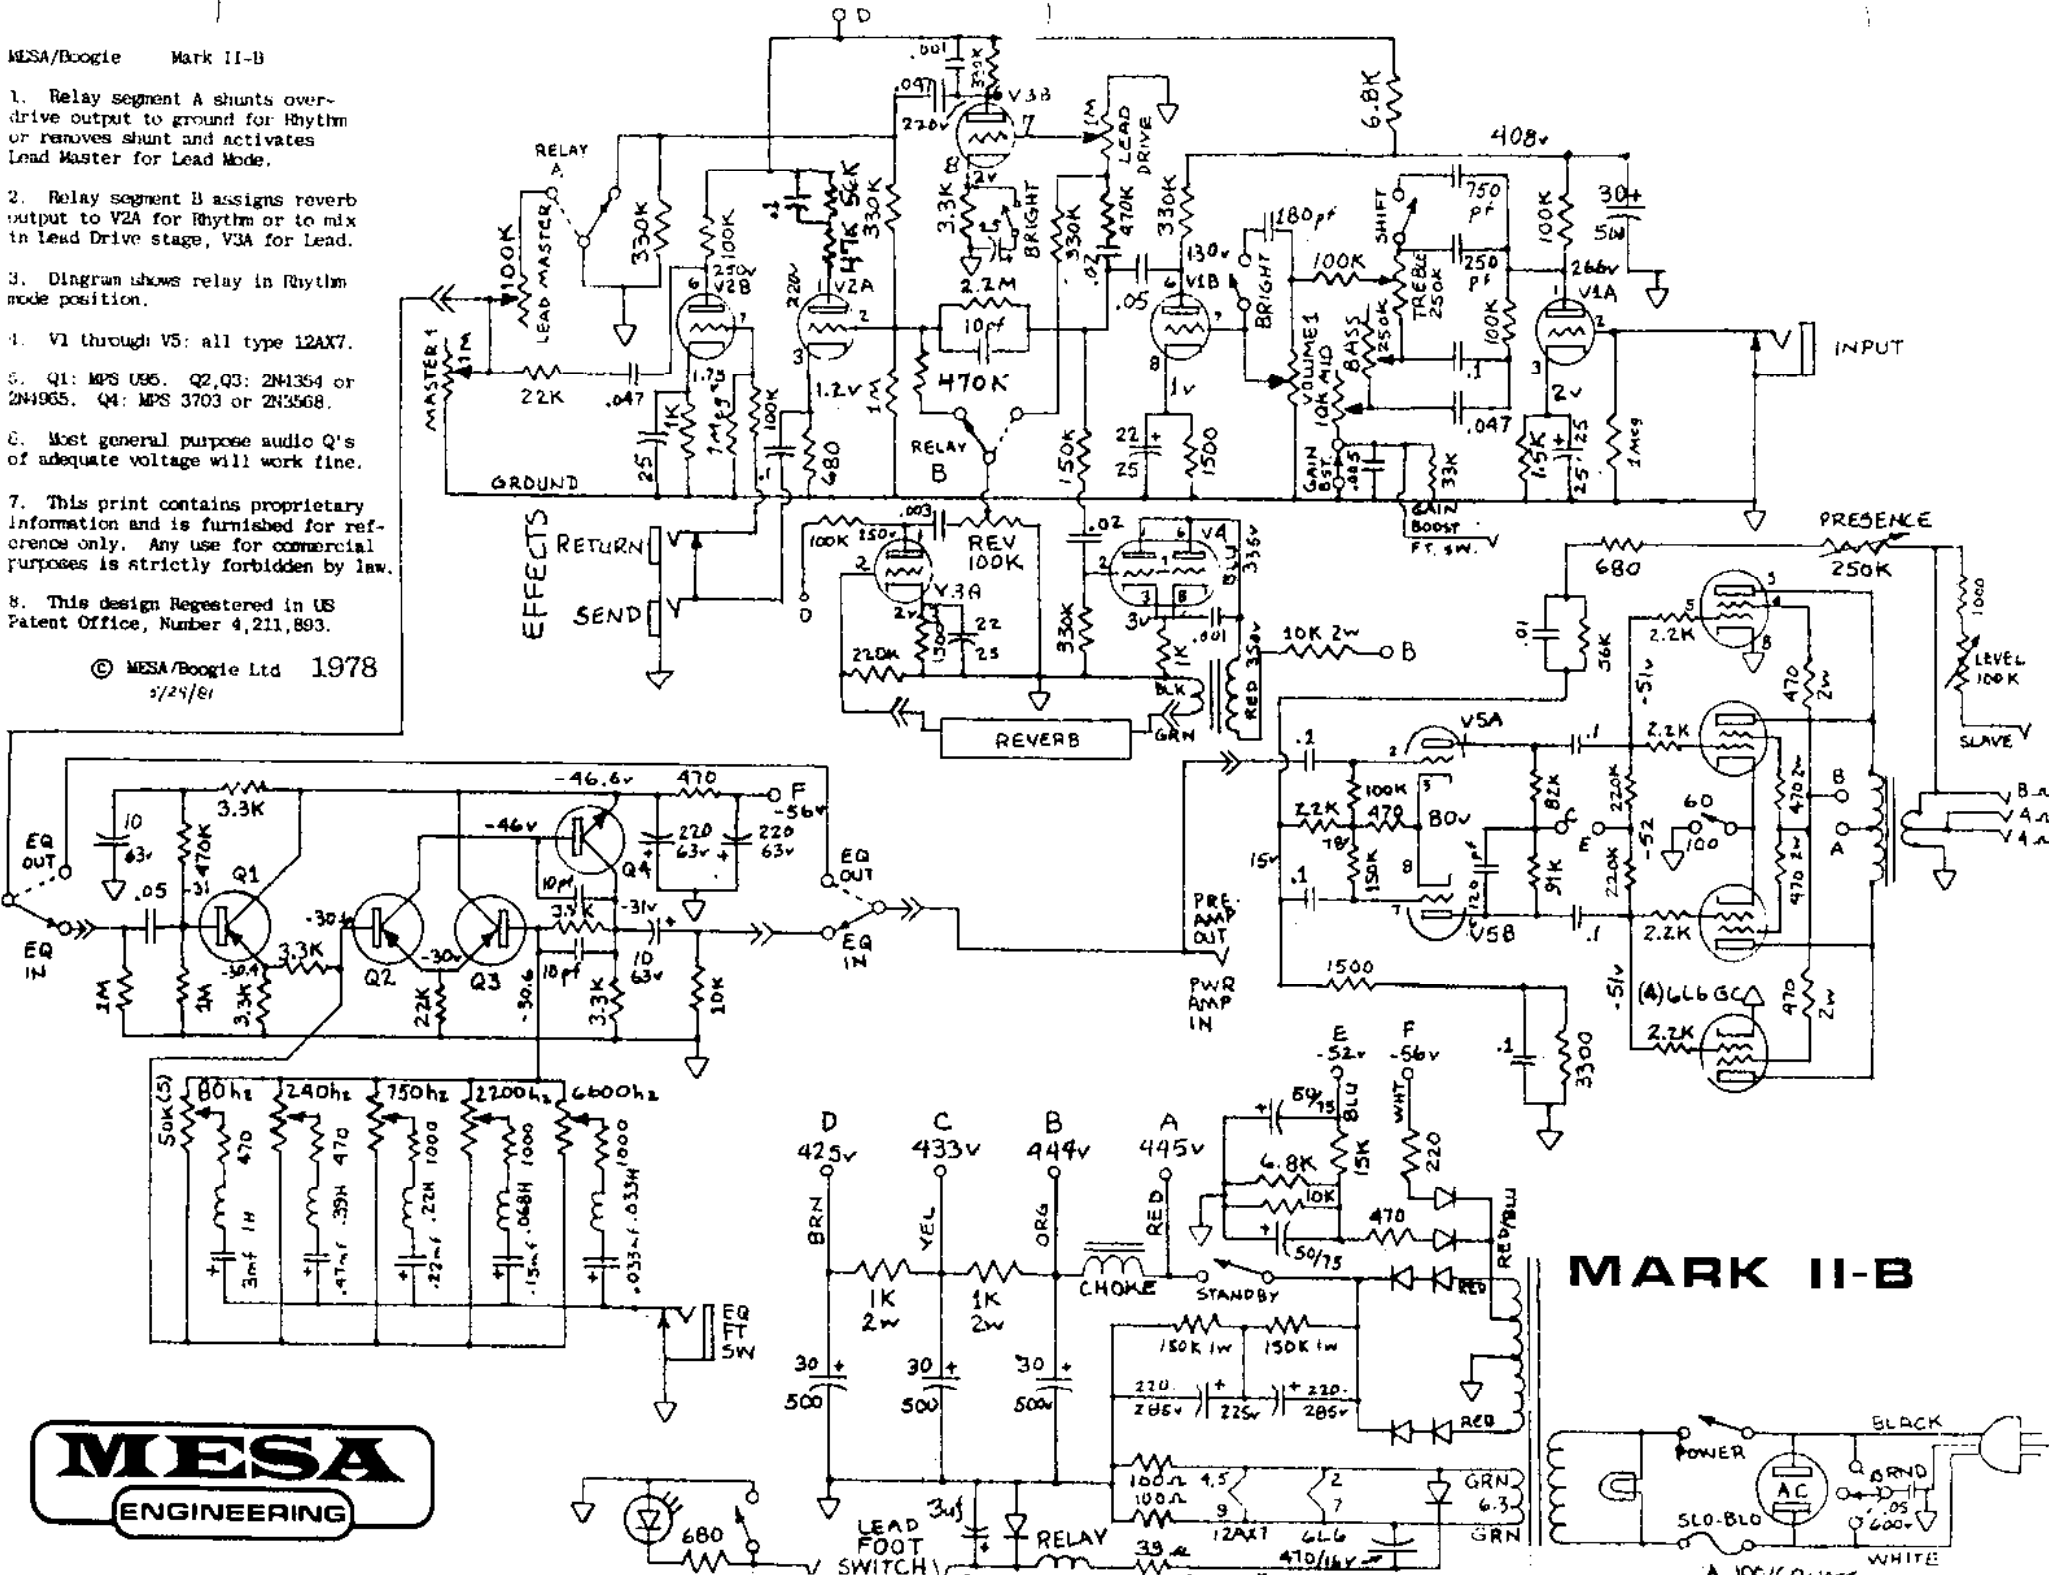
MESA/Boogie Mark II-B

1. Relay segment A shunts overdrive output to ground for Rhythm or removes shunt and activates Lead Master for Lead Mode.

2. Relay segment B assigns reverb output to V2A for Rhythm or to mix in Lead Drive stage, V3A for Lead.

3. Diagram shows relay in Rhythm mode position.

4. V1 through V5: all type 12AX7.

5. Q1: MPS U95. Q2,Q3: 2N4354 or 2N4965. Q4: MPS 3703 or 2N3568.

6. Most general purpose audio Q's of adequate voltage will work fine.

7. This print contains proprietary information and is furnished for reference only. Any use for commercial purposes is strictly forbidden by law.

8. This design Regestered in US Patent Office, Number 4,211,893.

© MESA/Boogie Ltd 1978
5/24/81

D
.001
330K
.047
V3B
220v
7
8
2v
3.3K
.5
BRIGHT
1M
LEAD DRIVE
6.8K
408v
RELAY A
100K
LEAD MASTER
330K
100K
250v
V2B
.1
220v
V2A
47K
56K
330K
2.2M
10pf
330K
.02
470K
330K
130v
V1B
180pf
BRIGHT
100K
SHIFT
TREBLE 250K
750 pf
250 pf
100K
100K
30+
500
266v
V1A
MASTER 1
1M
22K
.047
1.75
1K
1Meg
100K
1.2v
1M
470K
.05
VOLUME 1
BASS 250K
MID 10K
.1
.047
2v
INPUT
25
680
RELAY B
150K
22
25
1500
1v
GAIN BST.
.005
33K
GAIN BOOST FT. SW.
1.5K
25
1Meg
GROUND
EFFECTS
RETURN
SEND
100K
150v
.003
REV 100K
V3A
2v
1500
22
25
220K
.02
V4
330K
3v
1K
.001
350v
BLU
335v
10K 2w
B
RED
BLK
GRN
REVERB
PRESENCE
250K
680
.01
56K
2.2K
-51v
1000
LEVEL 100K
SLAVE
470
2w
V5A
.1
100K
470
80v
2.2K
18v
150K
15v
.1
82K
C
E
91K
120pf
V5B
220K
-52
60
100
220K
2.2K
B
A
B
4
4
470
2w
470
2w
1500
.1
3300
-51v
(4)6L6GC
470
2w
2.2K
10
63v
.05
3.3K
470K
Q1
-31
-46.6v
470
F
-56v
-46v
Q4
220
63v
220
63v
10pf
EQ OUT
EQ OUT
EQ IN
-30.4
3.3K
-30.4
Q2
-30v
Q3
3.3K
-31v
10
63v
10pf
EQ IN
PRE-AMP OUT
PWR AMP IN
1M
1M
3.3K
22K
-30.6
3.3K
10K
50K(5)
80hz
470
1H
3mf
240hz
470
.33H
.47mf
750hz
1000
.22H
.22mf
2200hz
1000
.068H
.15mf
6600hz
1000
.033H
.033mf
EQ FT SW
E
-52v
F
-56v
50/75
BLU
WHT
15K
220
6.8K
10K
470
50/75
RED/BLU
RED
D
425v
C
433v
B
444v
A
445v
GRN
YEL
ORG
RED
1K 2w
1K 2w
CHOKE
STANDBY
MARK II-B
30 500
30 500
30 500
150K 1w
150K 1w
220 285v
225v
220 285v
RED
100Ω
4.5
100Ω
9
12AX7
2
7
6L6
GRN
6.3
GRN
470/16v
680
LEAD FOOT SWITCH
3uf
RELAY
33Ω
POWER
AC
BLACK
GRND
.05 600v
SLO-BLO
WHITE
MESA ENGINEERING